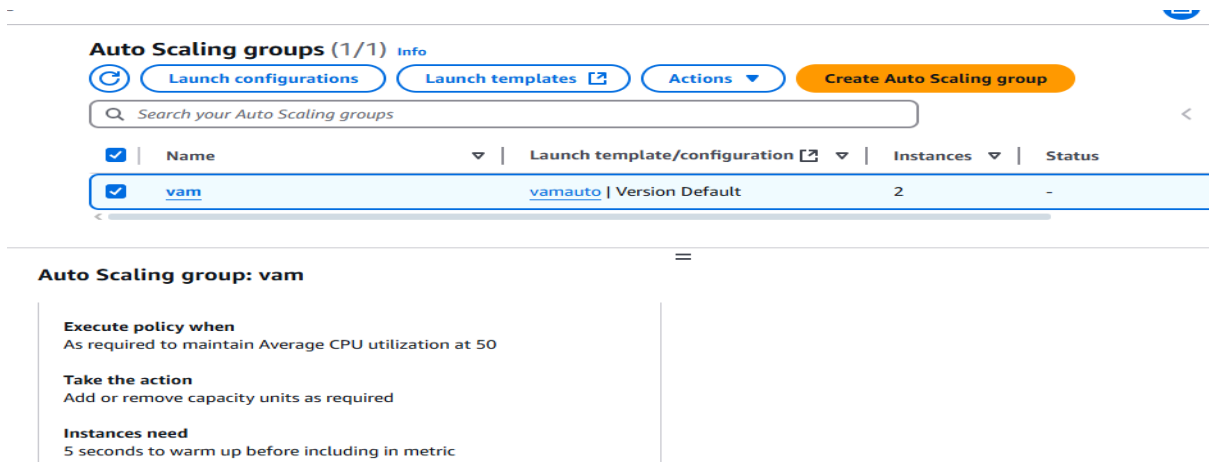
Auto Scaling groups (1/1) Info

Launch configurations | Launch templates | Actions | Create Auto Scaling group

Search your Auto Scaling groups

| Name | Launch template/configuration | Instances | Status |
|---|---|---|---|
| vam | vamauto \| Version Default | 2 | - |

Auto Scaling group: vam

Execute policy when
As required to maintain Average CPU utilization at 50

Take the action
Add or remove capacity units as required

Instances need
5 seconds to warm up before including in metric